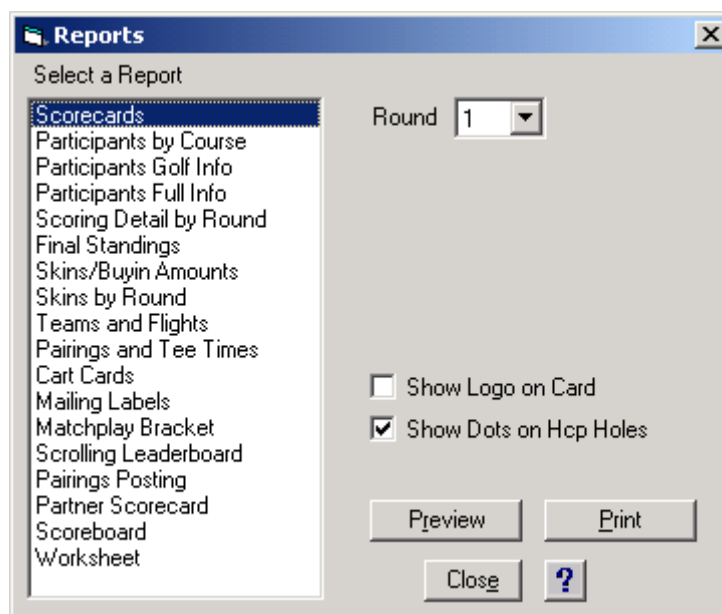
Reports

Select a Report

Scorecards
Participants by Course
Participants Golf Info
Participants Full Info
Scoring Detail by Round
Final Standings
Skins/Buyin Amounts
Skins by Round
Teams and Flights
Pairings and Tee Times
Cart Cards
Mailing Labels
Matchplay Bracket
Scrolling Leaderboard
Pairings Posting
Partner Scorecard
Scoreboard
Worksheet

Round 1

Show Logo on Card
Show Dots on Hcp Holes

Preview
Print
Close
?